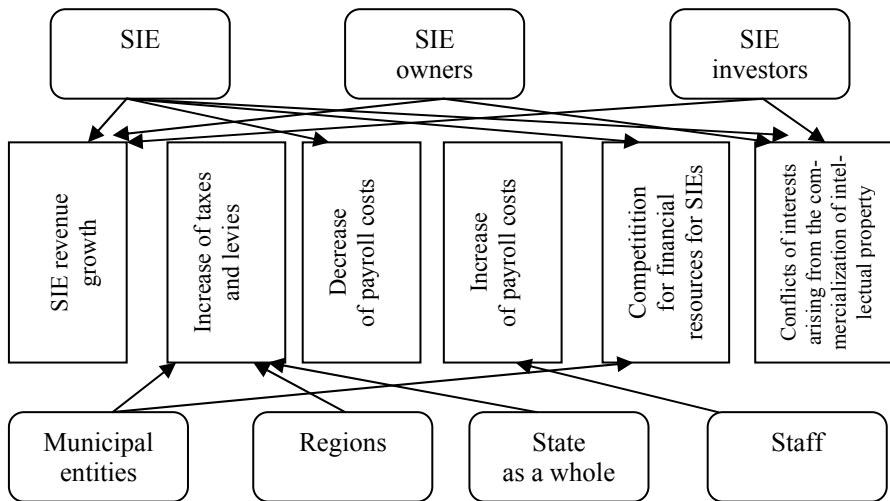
SIE

SIE owners

SIE investors

SIE revenue growth

Increase of taxes and levies

Decrease of payroll costs

Increase of payroll costs

Competition for financial resources for SIEs

Conflicts of interests arising from the commercialization of intellectual property

Municipal entities

Regions

State as a whole

Staff